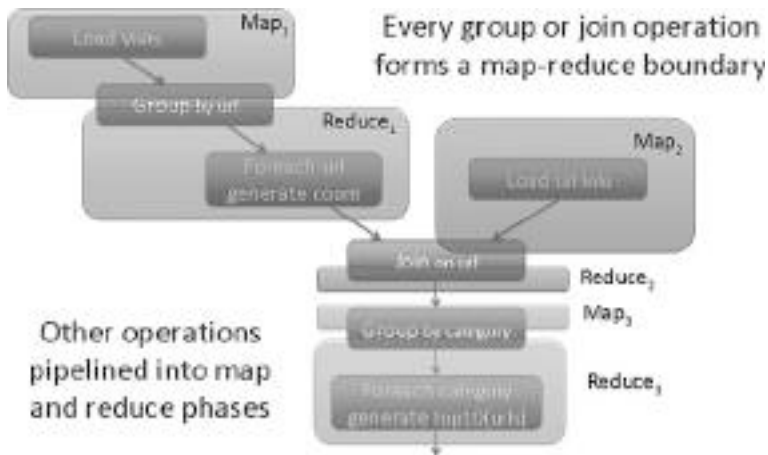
Map$_1$

Load Visits

Every group or join operation forms a map-reduce boundary

Group by url

Reduce$_1$

Foreach url generate count

Map$_2$

Load Url Info

Join on url

Reduce$_2$

Map$_3$

Group by category

Other operations pipelined into map and reduce phases

Foreach category generate top10(urls)

Reduce$_3$